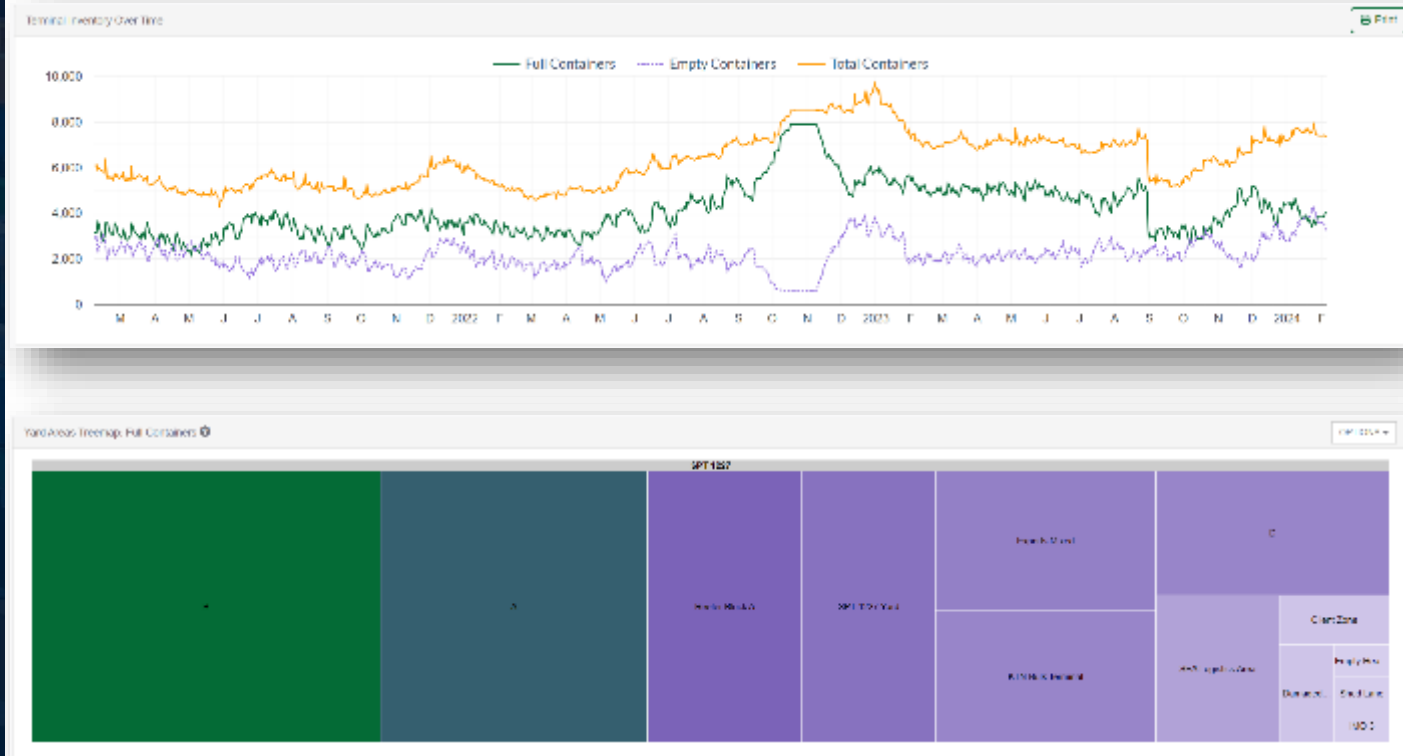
Terminal Inventory Over Time

Print

Full Containers Empty Containers Total Containers

10,000
8,000
6,000
4,000
2,000
0

M A M J J A S O N D 2022 F M A M J J A S O N D 2023 F M A M J J A S O N D 2024 F

Yard Areas Treemap: Full Containers

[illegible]

SPT1257

A

B

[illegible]

SPT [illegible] Yard

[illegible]

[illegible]

C

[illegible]

Client Zone

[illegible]

Empty Box

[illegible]

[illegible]